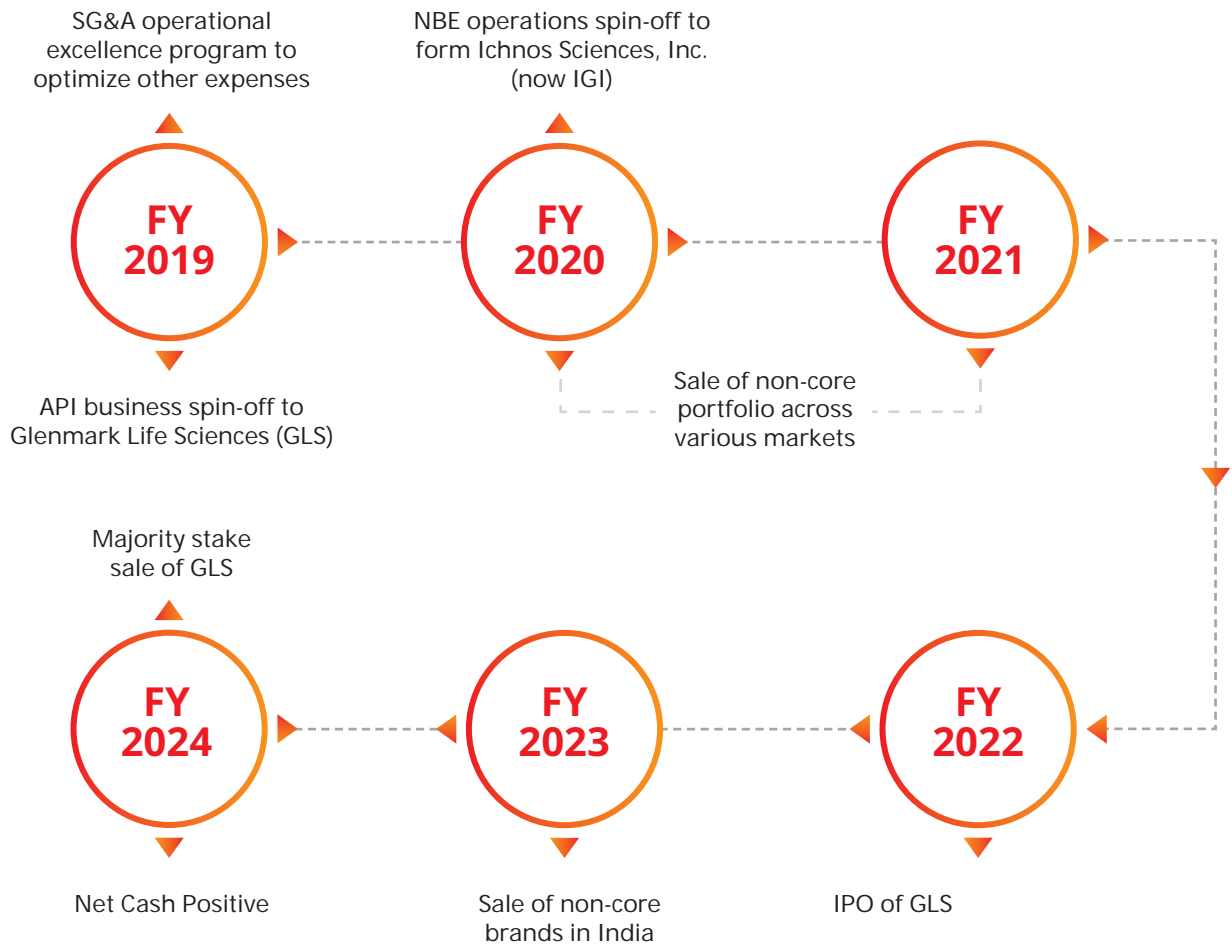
SG&A operational excellence program to optimize other expenses

FY 2019

API business spin-off to Glenmark Life Sciences (GLS)

NBE operations spin-off to form Ichnos Sciences, Inc. (now IGI)

FY 2020

FY 2021

Sale of non-core portfolio across various markets

Majority stake sale of GLS

FY 2024

Net Cash Positive

FY 2023

Sale of non-core brands in India

FY 2022

IPO of GLS